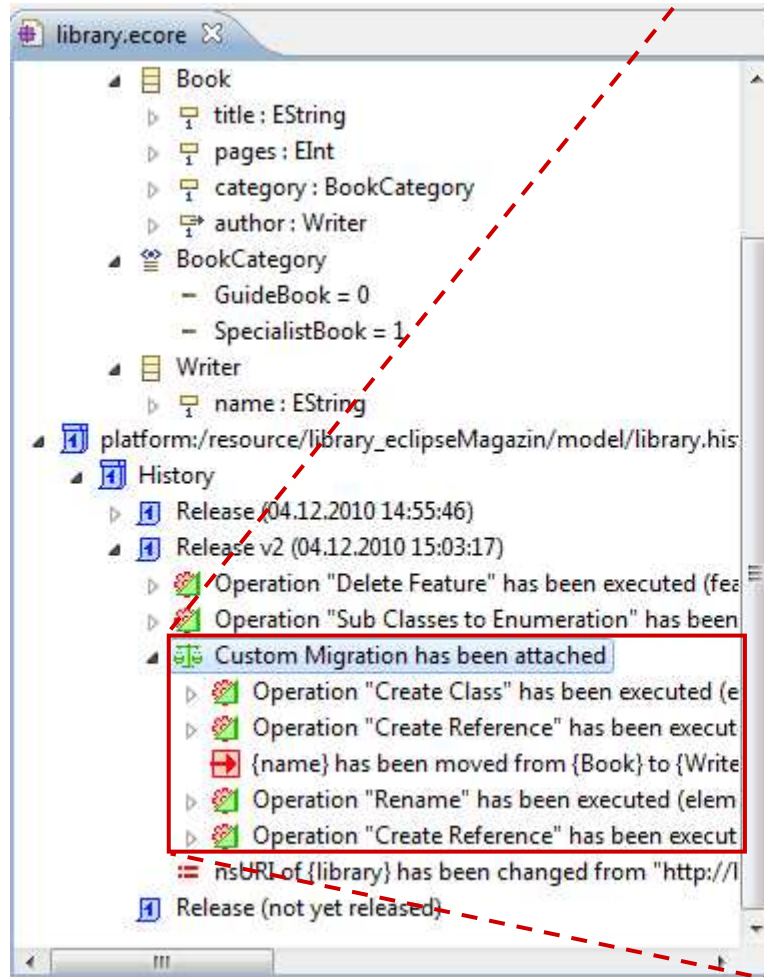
library.ecore ☒

Book
title : EString
pages : EInt
category : BookCategory
author : Writer
BookCategory
GuideBook = 0
SpecialistBook = 1
Writer
name : EString
platform:/resource/library_eclipseMagazin/model/library.his
History
Release (04.12.2010 14:55:46)
Release v2 (04.12.2010 15:03:17)
Operation "Delete Feature" has been executed (fea
Operation "Sub Classes to Enumeration" has been
Custom Migration has been attached
Operation "Create Class" has been executed (e
Operation "Create Reference" has been execut
{name} has been moved from {Book} to {Write
Operation "Rename" has been executed (elem
Operation "Create Reference" has been execut
nsURI of {library} has been changed from "http://l
Release (not yet released)